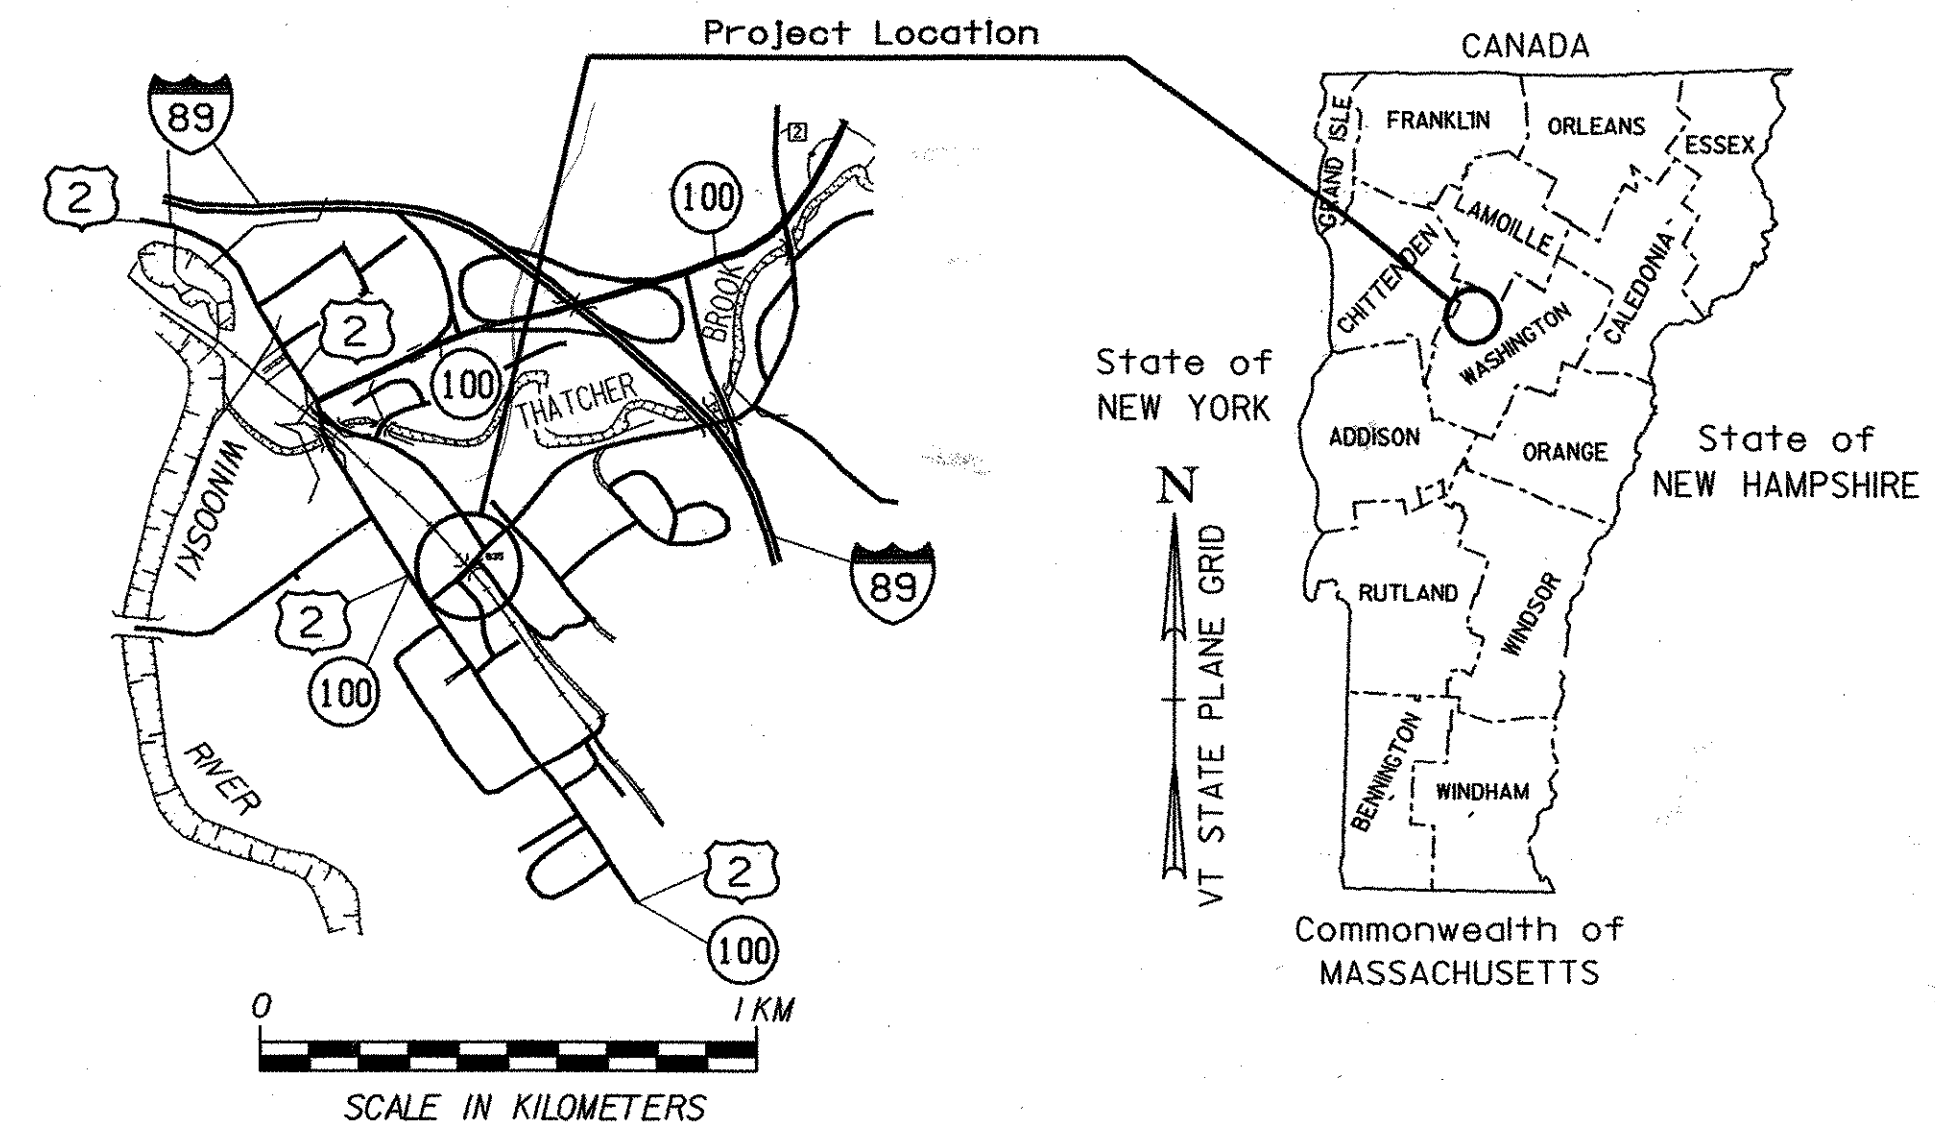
Project Location

89

2

100

2

100

THATCHER

BROOK

WINOOSKI

RIVER

2

100

89

2

100

0

1 KM

SCALE IN KILOMETERS

State of NEW YORK

N

VT STATE PLANE GRID

CANADA

GRAND ISLE

FRANKLIN

ORLEANS

ESSEX

LAMOILLE

CHITTENDEN

CALEDONIA

WASHINGTON

ADDISON

ORANGE

State of NEW HAMPSHIRE

RUTLAND

WINDSOR

BENNINGTON

WINDHAM

Commonwealth of MASSACHUSETTS